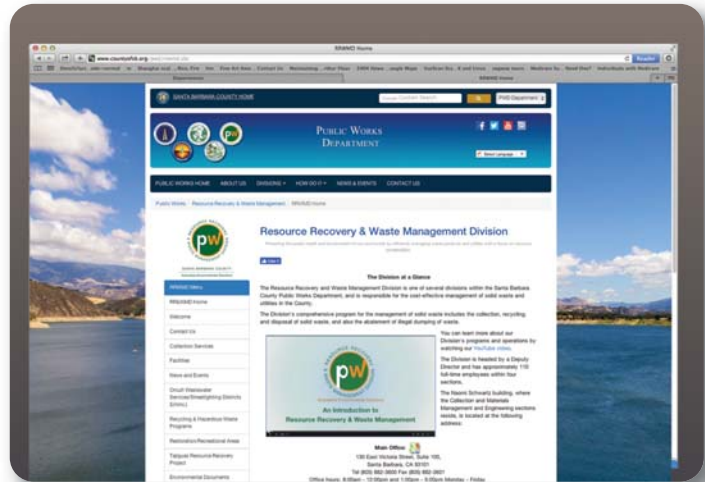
RRWMD Home

www.countyofsb.org

SANTA BARBARA COUNTY HOME

PUBLIC WORKS DEPARTMENT

PUBLIC WORKS HOME ABOUT US DIVISIONS HOW DO I? NEWS & EVENTS CONTACT US

Public Works Resource Recovery & Waste Management RRWMD Home

Resource Recovery & Waste Management Division

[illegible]

The Division at a Glance

The Resource Recovery and Waste Management Division is one of several divisions within the Santa Barbara County Public Works Department, and is responsible for the cost-effective management of solid waste and utilities in the County.

The Division's comprehensive program for the management of solid waste includes the collection, recycling, and disposal of solid waste, and also the abatement of illegal dumping of waste.

RRWMD Menu
RRWMD Home
Welcome
Contact Us
Collection Services
Facilities
News and Events
Onsite Wastewater Services/Streetlighting Districts (CSAs)
Recycling & Hazardous Waste Programs
Restoration/Recreational Areas
Tajiguas Resource Recovery Project
Environmental Documents

An Introduction to Resource Recovery & Waste Management

You can learn more about our Division's programs and operations by watching our YouTube video.

The Division is headed by a Deputy Director and has approximately 110 full-time employees within four sections.

The Naomi Schwartz building, where the Collection and Materials Management and Engineering sections reside, is located at the following address:

Main Office
130 East Victoria Street, Suite 100,
Santa Barbara, CA 93101
Tel (805) 882-3600 Fax (805) 882-3601
Office Hours: 8:00am – 12:00pm and 1:00pm – 5:00pm Monday – Friday